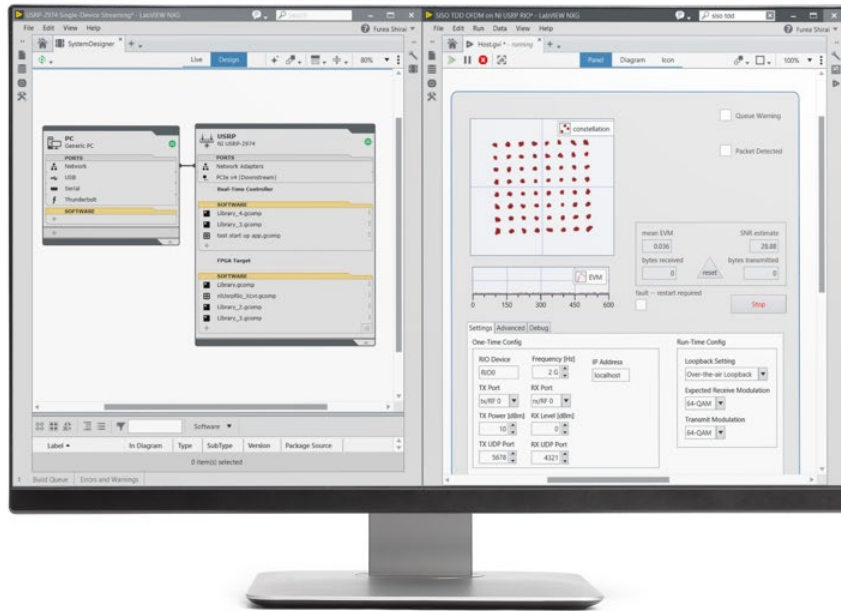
USRP-2974 Single-Device Streaming* - LabVIEW NXG
File Edit View Help
Furea Shirai
SystemDesigner
Live Design
80%
PC
Generic PC
PORTS
Network
USB
Serial
Thunderbolt
SOFTWARE
USRP
NI USRP-2974
PORTS
Network Adapters
PCIe x4 (Downstream)
Real-Time Controller
SOFTWARE
Library_4.gcomp
Library_3.gcomp
test start up app.gcomp
FPGA Target
SOFTWARE
Library.gcomp
niUsrpRio_Icon.gcomp
Library_2.gcomp
Library_5.gcomp
Software
Label
In Diagram
Type
SubType
Version
Package Source
0 item(s) selected
Build Queue
Errors and Warnings

SISO TDD OFDM on NI USRP RIO* - LabVIEW NXG
siso tdd
File Edit Run Data View Help
Furea Shirai
Host.gvi * - running
Panel Diagram Icon
100%
constellation
Queue Warning
Packet Detected
mean EVM
0.036
SNR estimate
28.88
bytes received
0
reset
bytes transmitted
0
EVM
0 150 300 450 600
fault -- restart required
Stop
Settings Advanced Debug
One-Time Config
RIO Device
RIO0
Frequency [Hz]
2 G
IP Address
localhost
TX Port
tx/RF 0
RX Port
rx/RF 0
TX Power [dBm]
10
RX Level [dBm]
0
TX UDP Port
5678
RX UDP Port
4321
Run-Time Config
Loopback Setting
Over-the-air Loopback
Expected Receive Modulation
64-QAM
Transmit Modulation
64-QAM